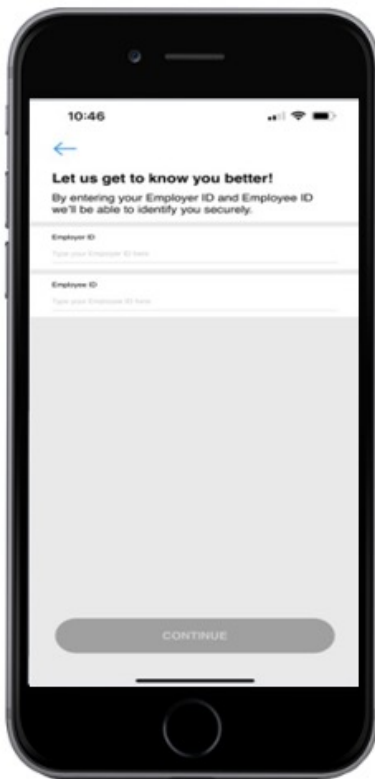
10:46

←

Let us get to know you better!

By entering your Employer ID and Employee ID we'll be able to identify you securely.

Employer ID

Type your Employer ID here

Employee ID

Type your Employee ID here

CONTINUE